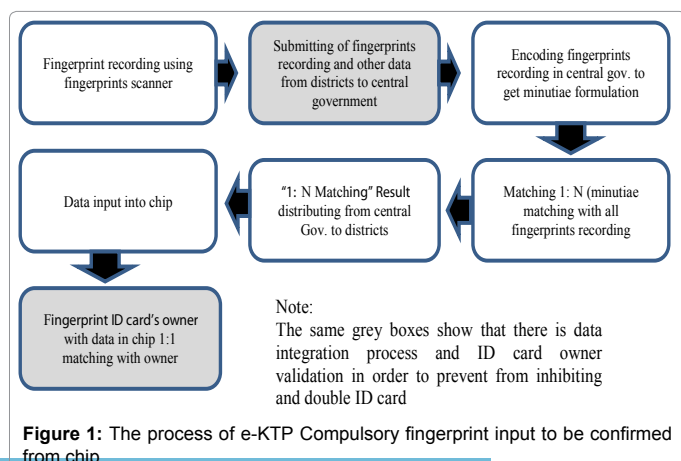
Fingerprint recording using fingerprints scanner

Submitting of fingerprints recording and other data from districts to central government

Encoding fingerprints recording in central gov. to get minutiae formulation

Matching 1: N (minutiae matching with all fingerprints recording

"1: N Matching" Result distributing from central Gov. to districts

Data input into chip

Fingerprint ID card's owner with data in chip 1:1 matching with owner

Note:
The same grey boxes show that there is data integration process and ID card owner validation in order to prevent from inhibiting and double ID card

**Figure 1:** The process of e-KTP Compulsory fingerprint input to be confirmed from chip.